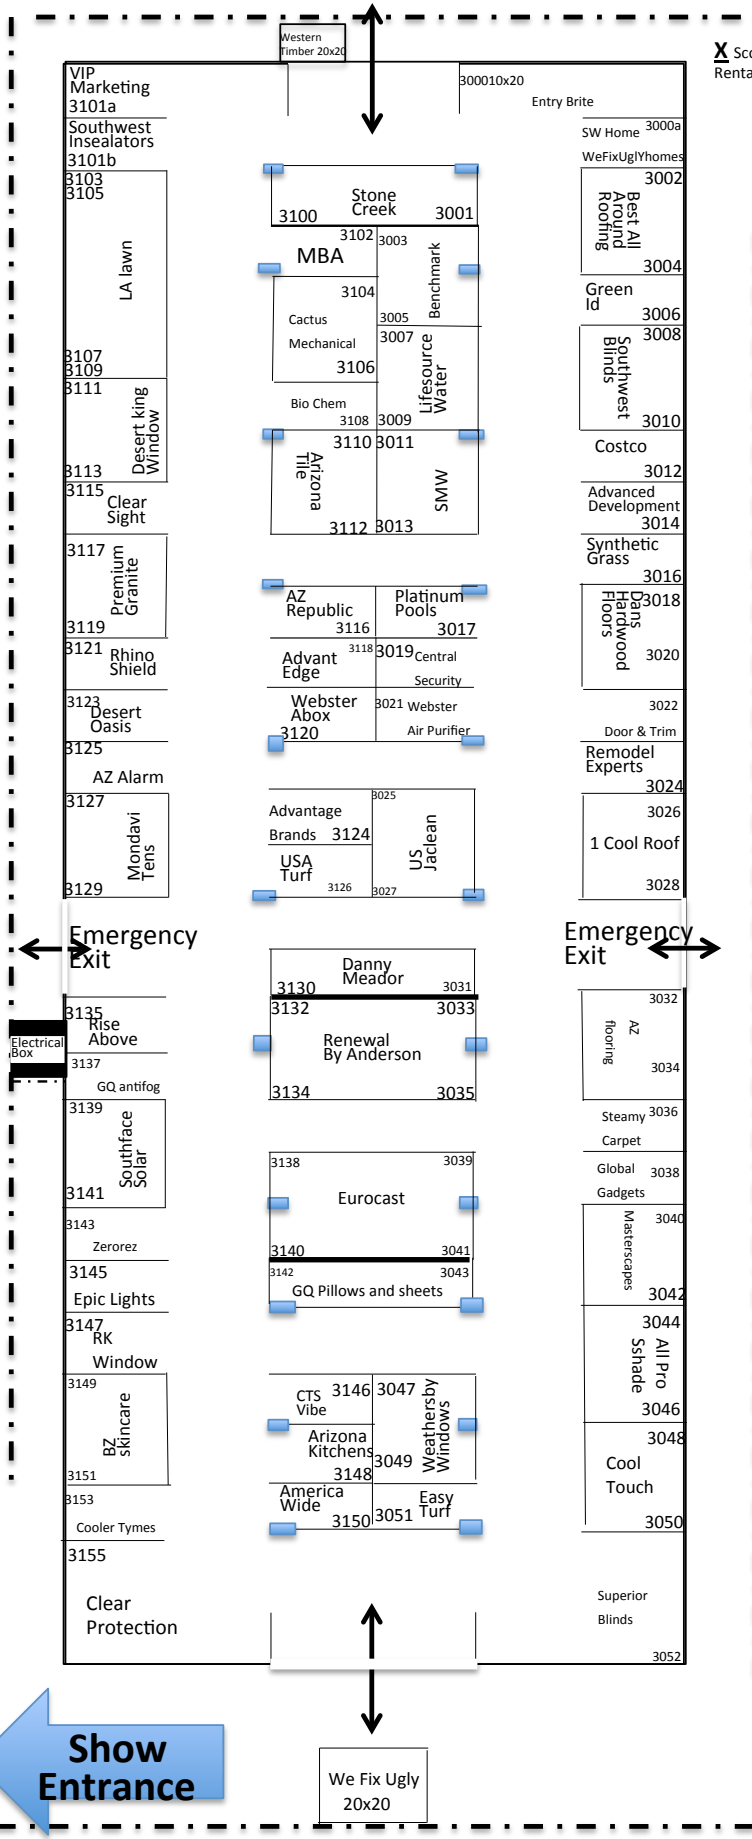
Western Timber 20x20

X Sco
Renta

VIP Marketing 3101a
Southwest Insealators 3101b
3103
3105
LA lawn
3107
3109
3111
Desert king Window
3113
3115 Clear Sight
3117 Premium Granite
3119
3121 Rhino Shield
3123 Desert Oasis
3125
AZ Alarm
3127
Mondavi Tens
3129
Emergency Exit
3135 Rise Above
Electrical Box
3137
GQ antifog
3139
Southface Solar
3141
3143
Zerorez
3145
Epic Lights
3147 RK Window
3149
BZ skincare
3151
3153
Cooler Tymes
3155
Clear Protection

300010x20
Entry Brite

3100 Stone Creek 3001
3102 3003
MBA
Benchmark
3104
Cactus Mechanical
3005
3007
3106
Lifesource Water
Bio Chem
3108 3009
3110 3011
Arizona Tile
SMW
3112 3013
AZ Republic
Platinum Pools
3116
3017
3118 3019 Central Security
Advant Edge
Webster Abox
3021 Webster Air Purifier
3120
3025
Advantage Brands 3124
US Jaclean
USA Turf
3126 3027
Danny Meador
3130 3031
3132 3033
Renewal By Anderson
3134 3035
3138 3039
Eurocast
3140 3041
3142 3043
GQ Pillows and sheets
CTS Vibe 3146 3047
Weathersby Windows
Arizona Kitchens
3148 3049
America Wide
3150 3051 Easy Turf

SW Home 3000a
WeFixUglYhomes
3002
Best All Around Roofing
3004
Green Id
3006
3008
Southwest Blinds
3010
Costco
3012
Advanced Development
3014
Synthetic Grass
3016
3018
Dans Hardwood Floors
3020
3022
Door & Trim
Remodel Experts
3024
3026
1 Cool Roof
3028
Emergency Exit
3032
AZ flooring
3034
Steamy 3036 Carpet
Global 3038 Gadgets
3040
Masterscapes
3042
3044
All Pro Sshade
3046
3048
Cool Touch
3050
Superior Blinds
3052

Show Entrance

We Fix Ugly 20x20